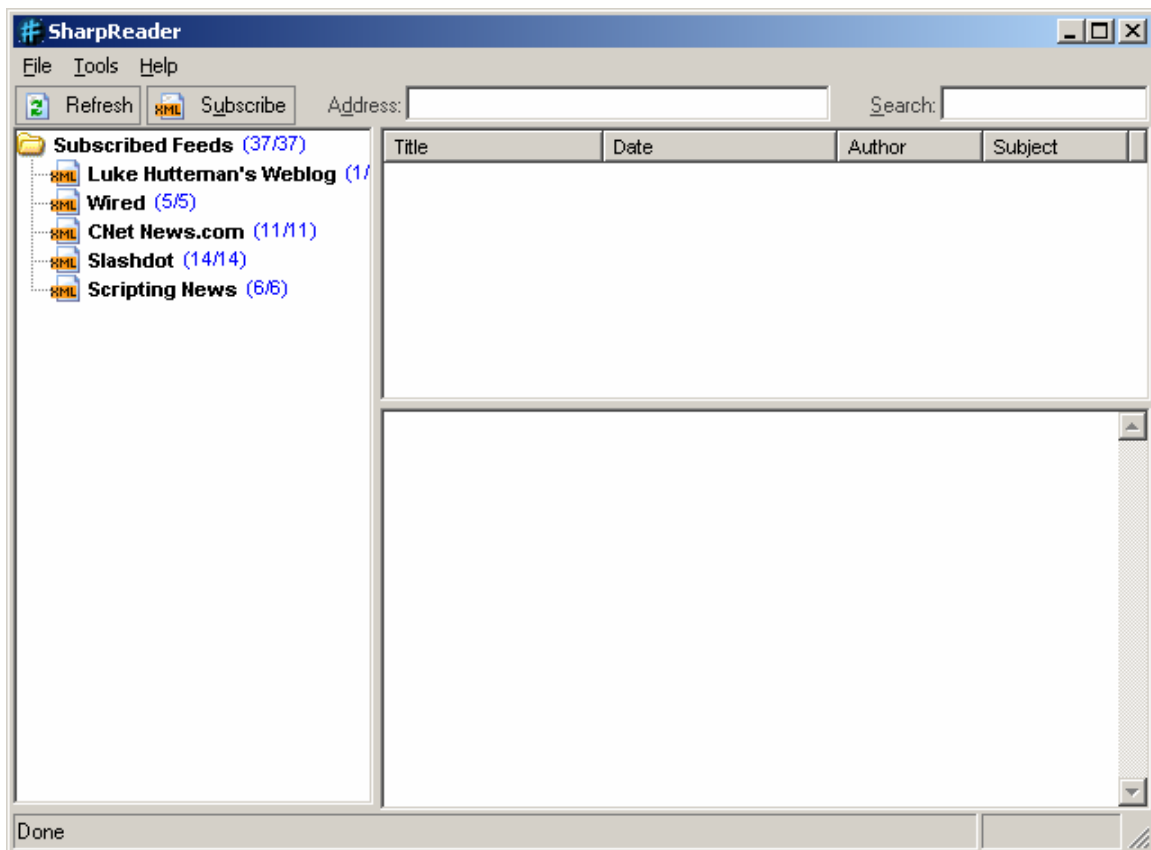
SharpReader

File Tools Help

Refresh XML Subscribe Address: Search:

Subscribed Feeds (37/37)
XML Luke Hutteman's Weblog (1/
XML Wired (5/5)
XML CNet News.com (11/11)
XML Slashdot (14/14)
XML Scripting News (6/6)

| Title | Date | Author | Subject |
|---|---|---|---|

Done